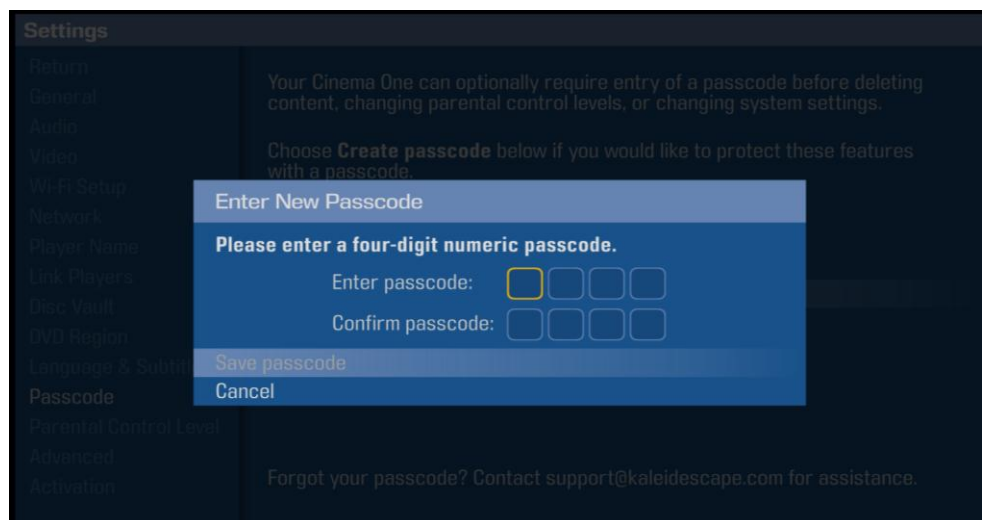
Settings

Return
General
Audio
Video
Wi-Fi Setup
Network
Player Name
Link Players
Disc Vault
DVD Region
Language & Subtit
Passcode
Parental Control Level
Advanced
Activation

Your Cinema One can optionally require entry of a passcode before deleting content, changing parental control levels, or changing system settings.

Choose **Create passcode** below if you would like to protect these features with a passcode.

Enter New Passcode

**Please enter a four-digit numeric passcode.**

Enter passcode:

Confirm passcode:

Save passcode
Cancel

Forgot your passcode? Contact support@kaleidescape.com for assistance.